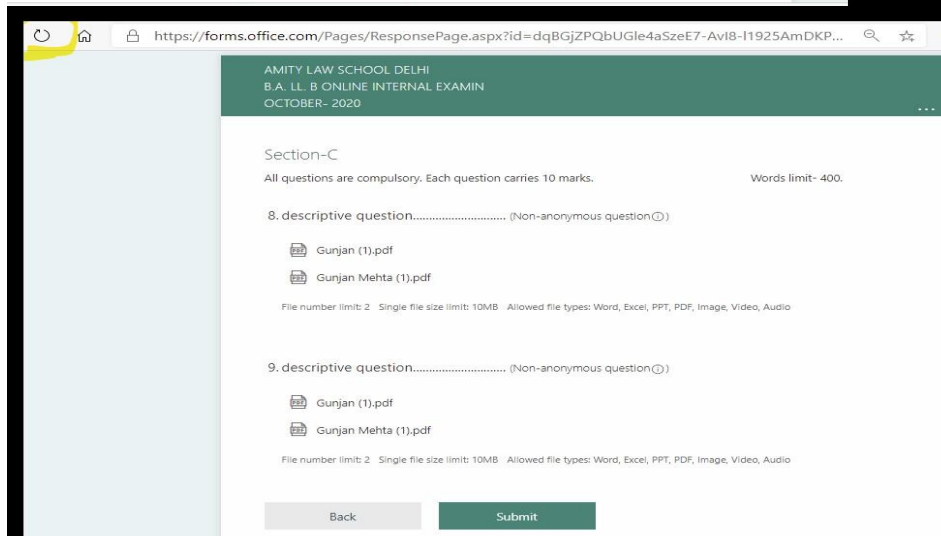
https://forms.office.com/Pages/ResponsePage.aspx?id=dqBGjZPQbUGle4aSzeE7-Avl8-l1925AmDKP...

AMITY LAW SCHOOL DELHI
B.A. LL. B ONLINE INTERNAL EXAMIN
OCTOBER- 2020

Section-C

All questions are compulsory. Each question carries 10 marks. Words limit- 400.

8. descriptive question............................ (Non-anonymous question ⓘ)

PDF Gunjan (1).pdf

PDF Gunjan Mehta (1).pdf

File number limit: 2 Single file size limit: 10MB Allowed file types: Word, Excel, PPT, PDF, Image, Video, Audio

9. descriptive question............................ (Non-anonymous question ⓘ)

PDF Gunjan (1).pdf

PDF Gunjan Mehta (1).pdf

File number limit: 2 Single file size limit: 10MB Allowed file types: Word, Excel, PPT, PDF, Image, Video, Audio

Back

Submit